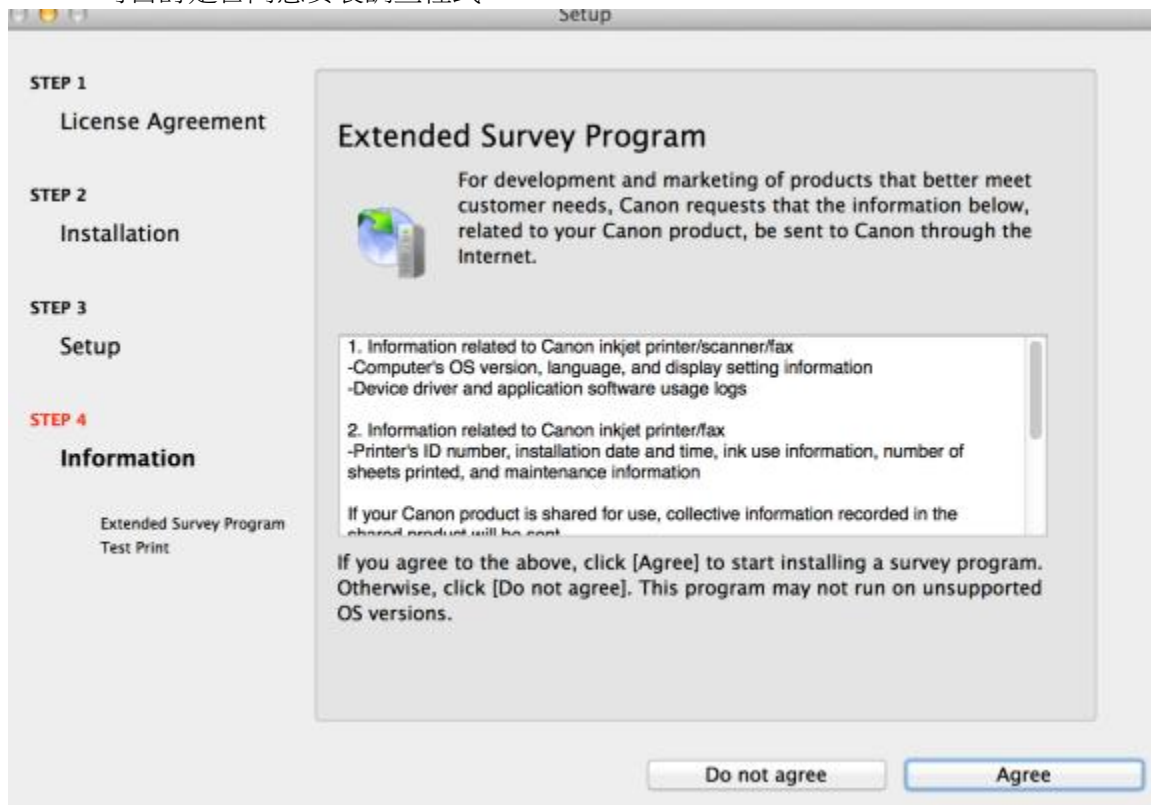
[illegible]

Setup

STEP 1
License Agreement

STEP 2
Installation

STEP 3
Setup

STEP 4
Information

Extended Survey Program
Test Print

Extended Survey Program

For development and marketing of products that better meet customer needs, Canon requests that the information below, related to your Canon product, be sent to Canon through the Internet.

1. Information related to Canon inkjet printer/scanner/fax
-Computer's OS version, language, and display setting information
-Device driver and application software usage logs

2. Information related to Canon inkjet printer/fax
-Printer's ID number, installation date and time, ink use information, number of sheets printed, and maintenance information

If your Canon product is shared for use, collective information recorded in the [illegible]

If you agree to the above, click [Agree] to start installing a survey program. Otherwise, click [Do not agree]. This program may not run on unsupported OS versions.

Do not agree

Agree